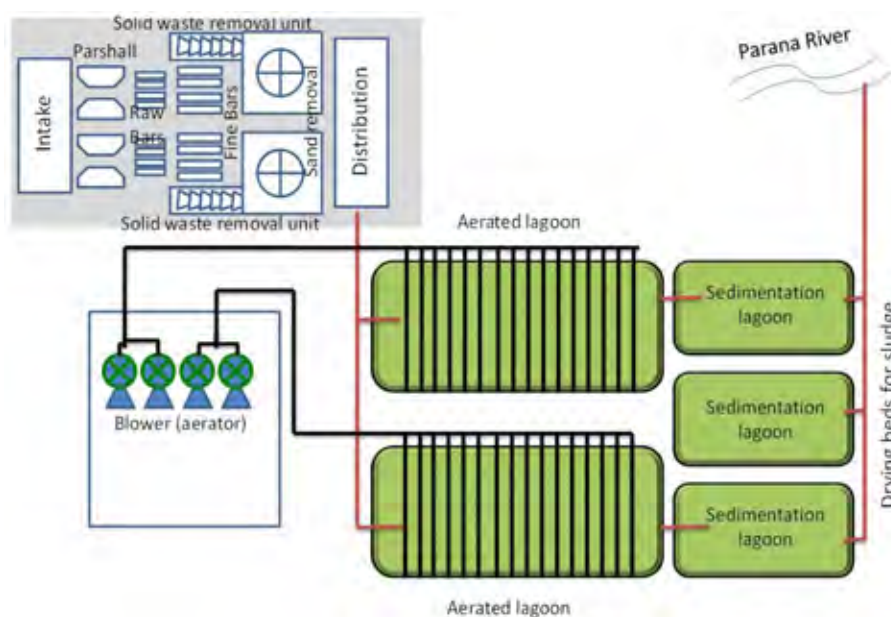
Solid waste removal unit
Parshall
Intake
Raw Bars
Fine Bars
Sand removal
Distribution
Solid waste removal unit
Parana River
Aerated lagoon
Sedimentation lagoon
Blower (aerator)
Sedimentation lagoon
Sedimentation lagoon
Drying beds for sludge
Aerated lagoon